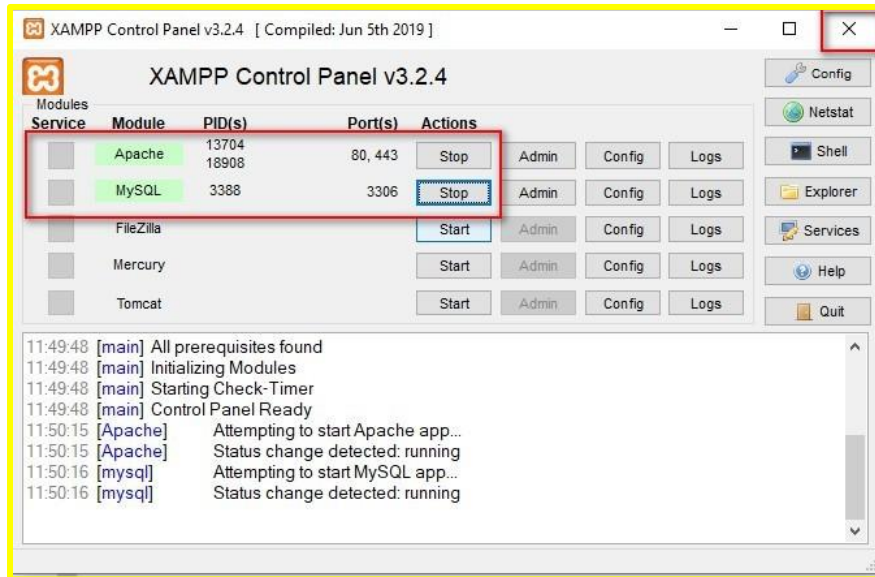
XAMPP Control Panel v3.2.4 [ Compiled: Jun 5th 2019 ]

XAMPP Control Panel v3.2.4

Config

Netstat

Shell

Explorer

Services

Help

Quit

Modules

| Service | Module | PID(s) | Port(s) | Actions | | | |
|---|---|---|---|---|---|---|---|
| | Apache | 13704 18908 | 80, 443 | Stop | Admin | Config | Logs |
| | MySQL | 3388 | 3306 | Stop | Admin | Config | Logs |
| | FileZilla | | | Start | Admin | Config | Logs |
| | Mercury | | | Start | Admin | Config | Logs |
| | Tomcat | | | Start | Admin | Config | Logs |

11:49:48 [main] All prerequisites found
11:49:48 [main] Initializing Modules
11:49:48 [main] Starting Check-Timer
11:49:48 [main] Control Panel Ready
11:50:15 [Apache] Attempting to start Apache app...
11:50:15 [Apache] Status change detected: running
11:50:16 [mysql] Attempting to start MySQL app...
11:50:16 [mysql] Status change detected: running